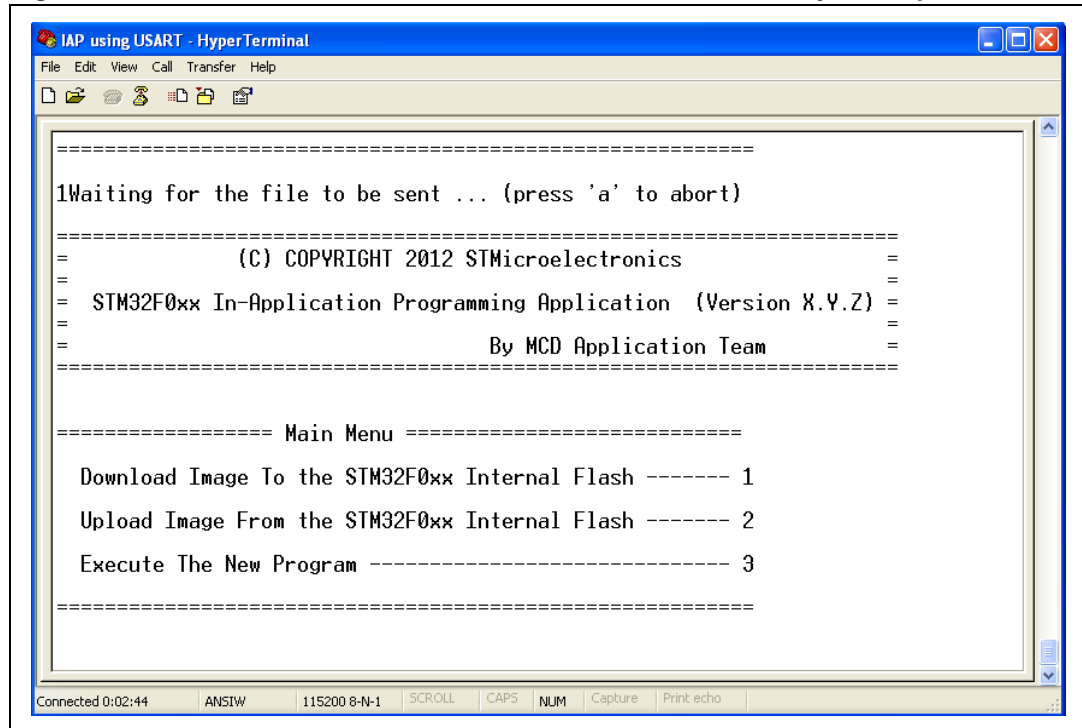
IAP using USART - HyperTerminal

File Edit View Call Transfer Help

==========================================================

1Waiting for the file to be sent ... (press 'a' to abort)

====================================================================
= (C) COPYRIGHT 2012 STMicroelectronics =
= =
= STM32F0xx In-Application Programming Application (Version X.Y.Z) =
= =
= By MCD Application Team =
====================================================================

================== Main Menu ===========================

Download Image To the STM32F0xx Internal Flash ------- 1

Upload Image From the STM32F0xx Internal Flash ------- 2

Execute The New Program ------------------------------ 3

==========================================================

Connected 0:02:44 ANSIW 115200 8-N-1 SCROLL CAPS NUM Capture Print echo